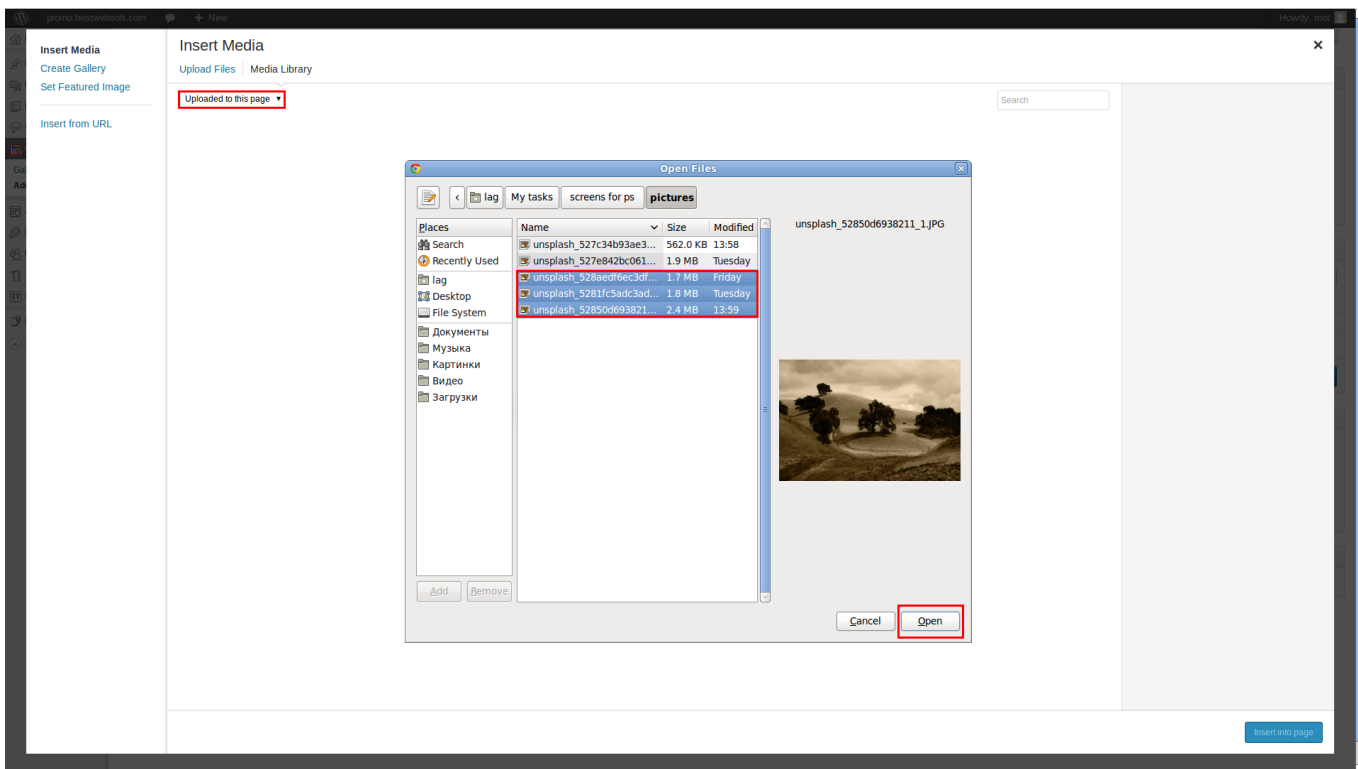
promo.bestwebsoft.com + New
Howdy, root

Insert Media
Create Gallery
Set Featured Image
Insert from URL

Insert Media
Upload Files | Media Library
Uploaded to this page ▾
Search

Open Files
lag | My tasks | screens for ps | pictures

Places
Search
Recently Used
lag
Desktop
File System
Документы
Музыка
Картинки
Видео
Загрузки
Add | Remove

| Name | Size | Modified |
|---|---|---|
| unsplash_527c34b93ae3... | 562.0 KB | 13:58 |
| unsplash_527e842bc061... | 1.9 MB | Tuesday |
| unsplash_528aedf6ec3df... | 1.7 MB | Friday |
| unsplash_5281fc5adc3ad... | 1.8 MB | Tuesday |
| unsplash_52850d693821... | 2.4 MB | 13:59 |

unsplash_52850d6938211_1.JPG

Cancel
Open

Insert into page